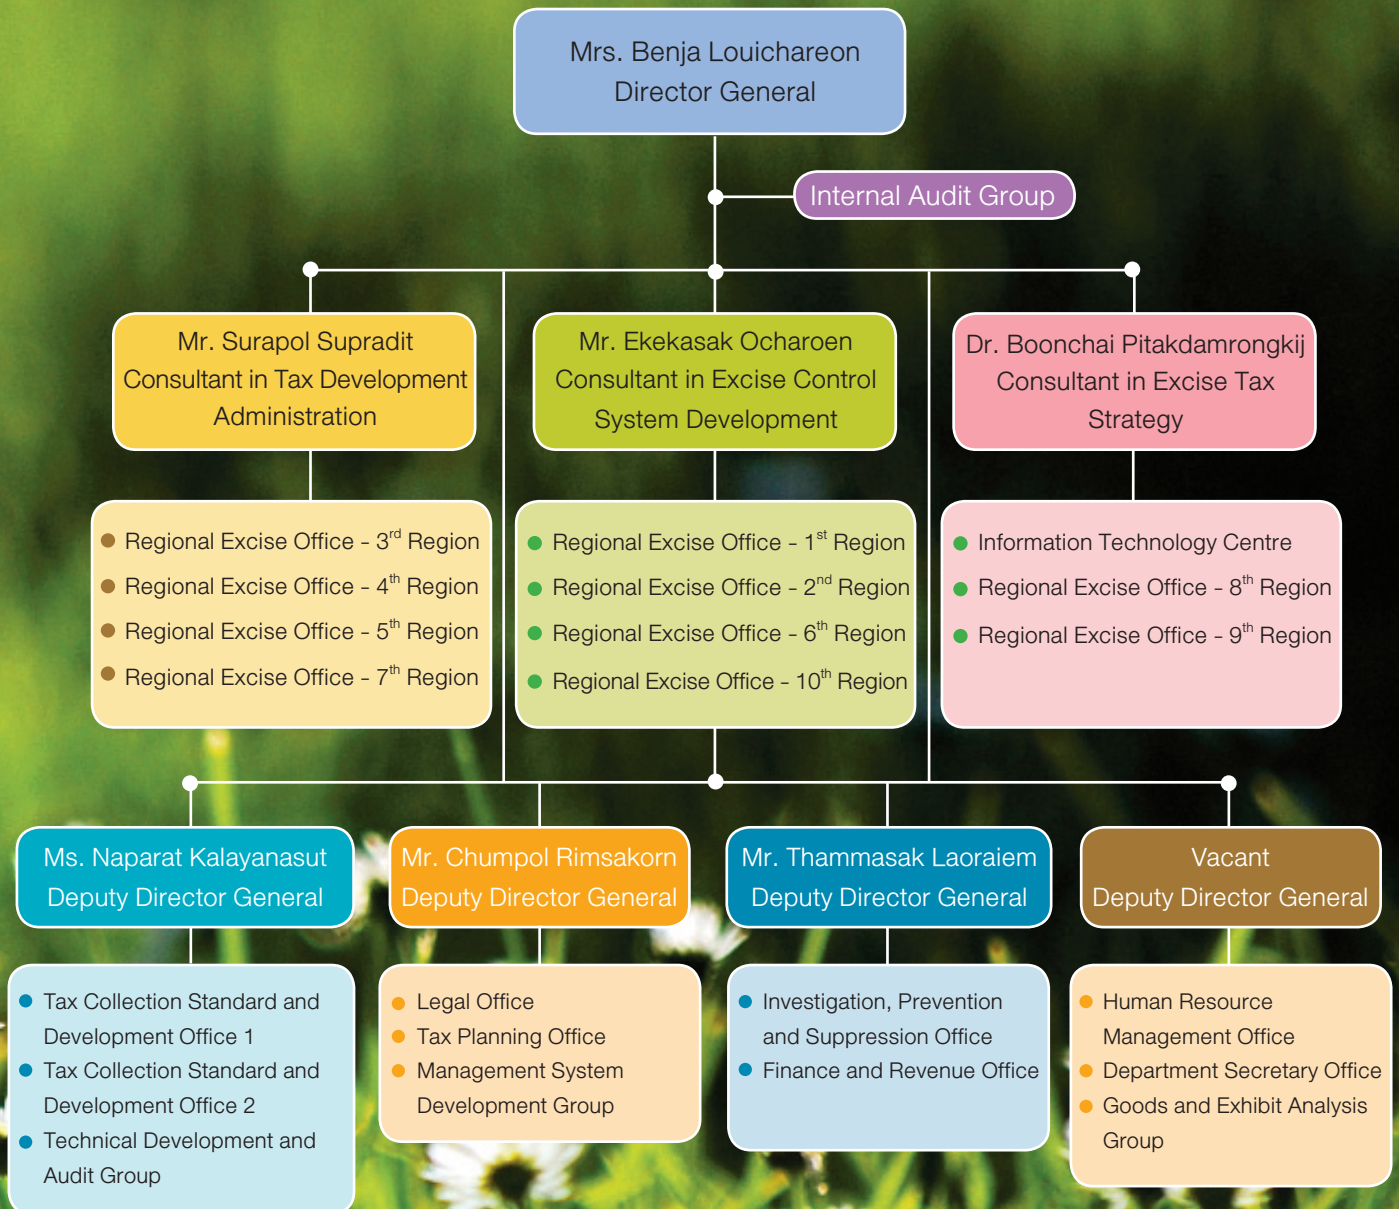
Mrs. Benja Louichareon
Director General

Internal Audit Group

Mr. Surapol Supradit
Consultant in Tax Development Administration

Regional Excise Office - 3$^{rd}$ Region
Regional Excise Office - 4$^{th}$ Region
Regional Excise Office - 5$^{th}$ Region
Regional Excise Office - 7$^{th}$ Region

Mr. Ekekasak Ocharoen
Consultant in Excise Control System Development

Regional Excise Office - 1$^{st}$ Region
Regional Excise Office - 2$^{nd}$ Region
Regional Excise Office - 6$^{th}$ Region
Regional Excise Office - 10$^{th}$ Region

Dr. Boonchai Pitakdamrongkij
Consultant in Excise Tax Strategy

Information Technology Centre
Regional Excise Office - 8$^{th}$ Region
Regional Excise Office - 9$^{th}$ Region

Ms. Naparat Kalayanasut
Deputy Director General

Tax Collection Standard and Development Office 1
Tax Collection Standard and Development Office 2
Technical Development and Audit Group

Mr. Chumpol Rimsakorn
Deputy Director General

Legal Office
Tax Planning Office
Management System Development Group

Mr. Thammasak Laoraiem
Deputy Director General

Investigation, Prevention and Suppression Office
Finance and Revenue Office

Vacant
Deputy Director General

Human Resource Management Office
Department Secretary Office
Goods and Exhibit Analysis Group